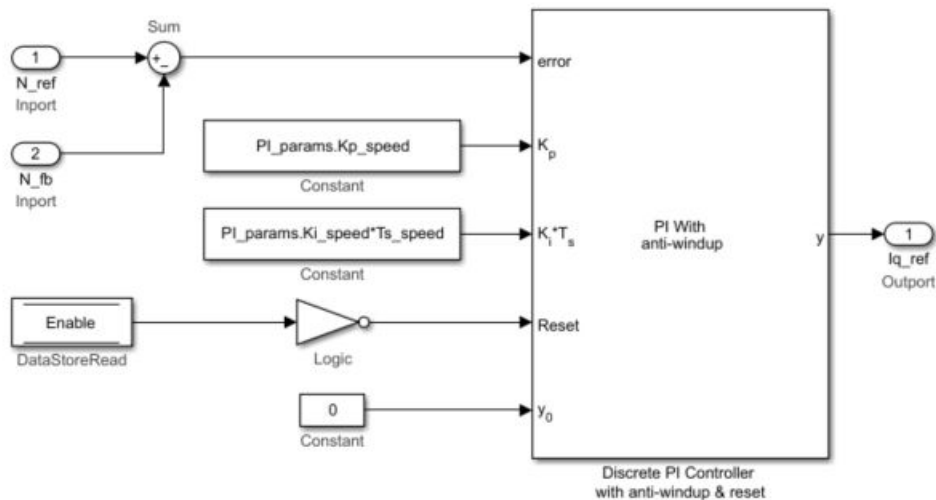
Sum

1
N_ref
Inport

+
-

2
N_fb
Inport

PI_params.Kp_speed
Constant

PI_params.Ki_speed*Ts_speed
Constant

Enable
DataStoreRead

Logic

0
Constant

error

$K_p$

$K_i*T_s$

Reset

$y_0$

PI With
anti-windup

y

Discrete PI Controller
with anti-windup & reset

1
Iq_ref
Outport